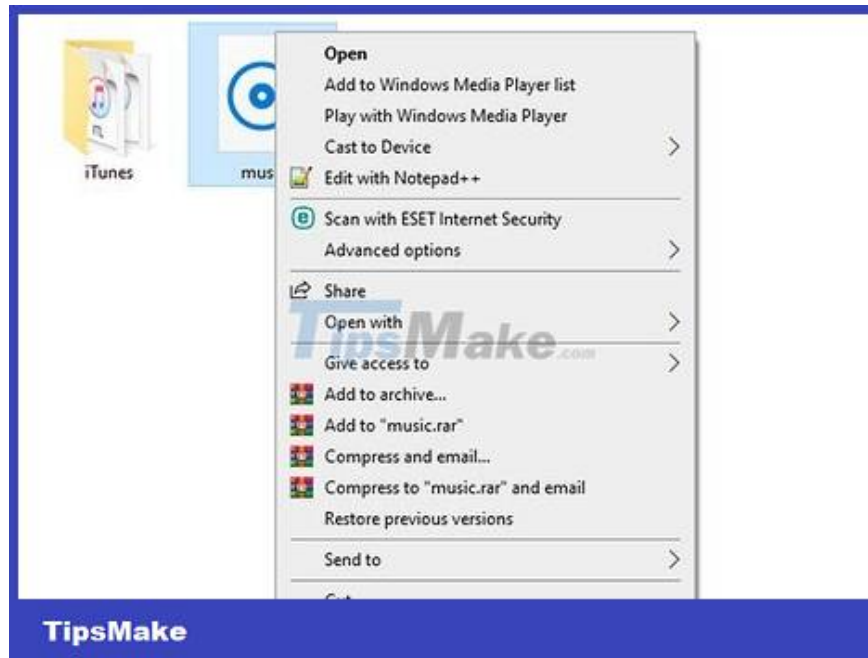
iTunes

mus

Open
Add to Windows Media Player list
Play with Windows Media Player
Cast to Device
Edit with Notepad++
Scan with ESET Internet Security
Advanced options
Share
Open with
Give access to
Add to archive...
Add to "music.rar"
Compress and email...
Compress to "music.rar" and email
Restore previous versions
Send to
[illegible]

TipsMake.com

TipsMake